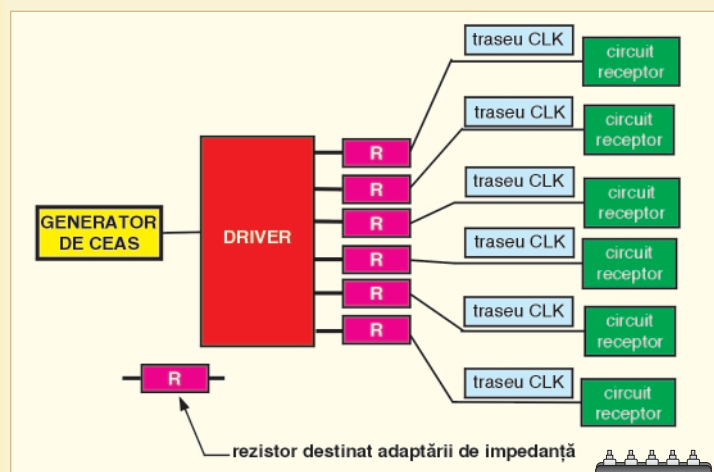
GENERATOR DE CEAS

DRIVER

R
R
R
R
R
R

traseu CLK
circuit receptor
traseu CLK
circuit receptor
traseu CLK
circuit receptor
traseu CLK
circuit receptor
traseu CLK
circuit receptor
traseu CLK
circuit receptor

R

rezistor destinat adaptării de impedanță